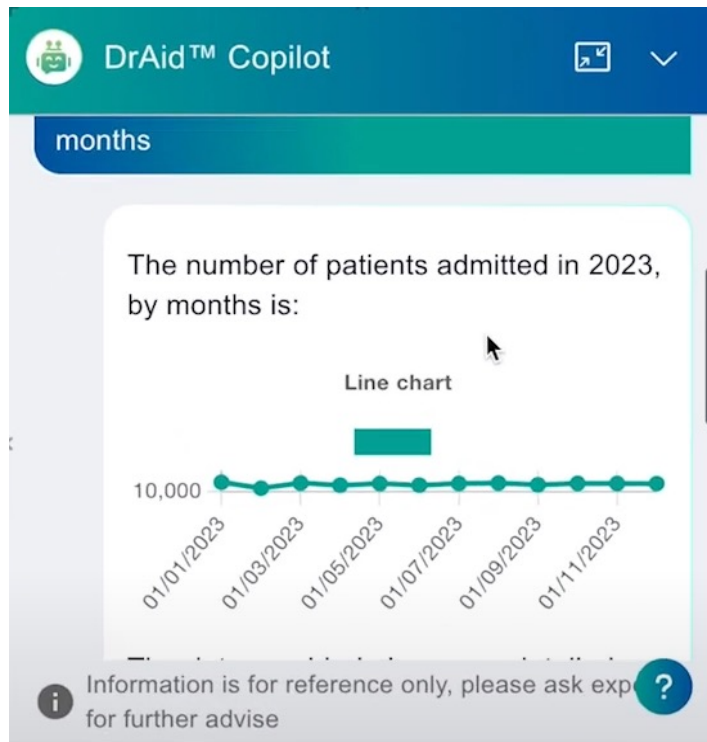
DrAid™ Copilot

months

The number of patients admitted in 2023, by months is:

Line chart

10,000

01/01/2023
01/03/2023
01/05/2023
01/07/2023
01/09/2023
01/11/2023

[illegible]

Information is for reference only, please ask exp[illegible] for further advise

?